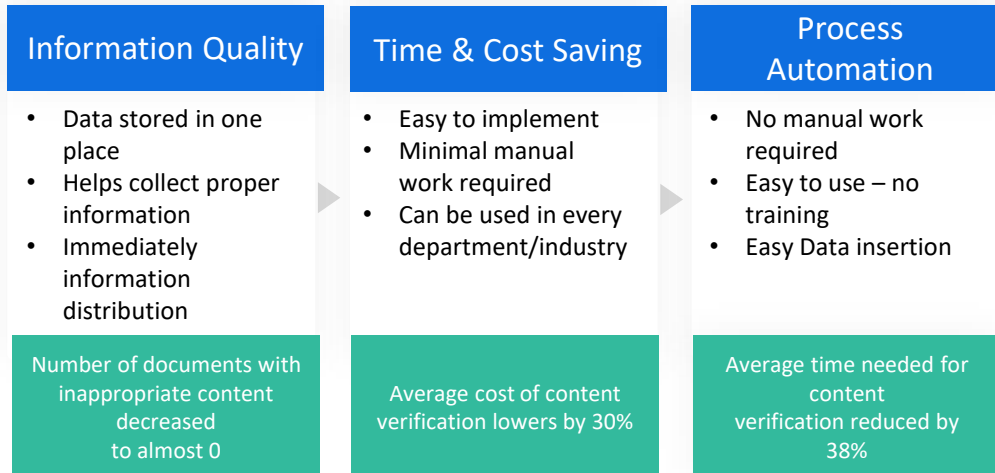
Information Quality

- Data stored in one place
- Helps collect proper information
- Immediately information distribution

Number of documents with inappropriate content decreased to almost 0

Time & Cost Saving

- Easy to implement
- Minimal manual work required
- Can be used in every department/industry

Average cost of content verification lowers by 30%

Process Automation

- No manual work required
- Easy to use – no training
- Easy Data insertion

Average time needed for content verification reduced by 38%